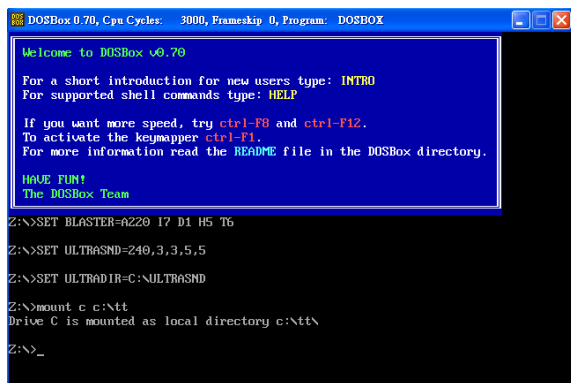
DOSBox 0.70, Cpu Cycles: 3000, Frameskip 0, Program: DOSBOX

Welcome to DOSBox v0.70

For a short introduction for new users type: INTRO
For supported shell commands type: HELP

If you want more speed, try ctrl-F8 and ctrl-F12.
To activate the keymapper ctrl-F1.
For more information read the README file in the DOSBox directory.

HAVE FUN!
The DOSBox Team

Z:\>SET BLASTER=A220 I7 D1 H5 T6

Z:\>SET ULTRASND=240,3,3,5,5

Z:\>SET ULTRADIR=C:\ULTRASND

Z:\>mount c c:\tt
Drive C is mounted as local directory c:\tt\

Z:\>_